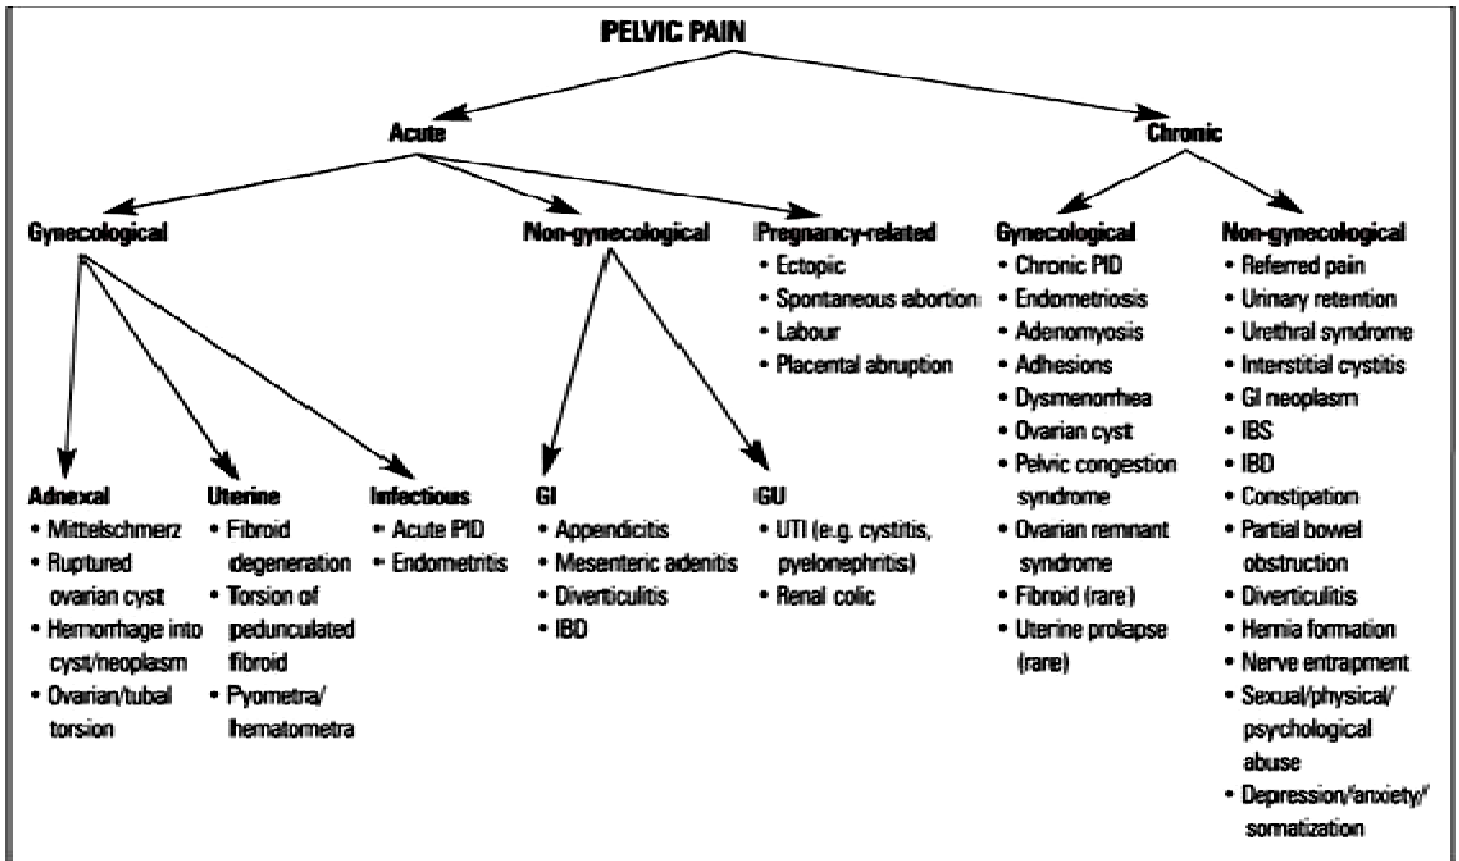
PELVIC PAIN

Acute

Chronic

Gynecological

Non-gynecological

Pregnancy-related
• Ectopic
• Spontaneous abortion
• Labour
• Placental abruption

Gynecological
• Chronic PID
• Endometriosis
• Adenomyosis
• Adhesions
• Dysmenorrhea
• Ovarian cyst
• Pelvic congestion syndrome
• Ovarian remnant syndrome
• Fibroid (rare)
• Uterine prolapse (rare)

Non-gynecological
• Referred pain
• Urinary retention
• Urethral syndrome
• Interstitial cystitis
• GI neoplasm
• IBS
• IBD
• Constipation
• Partial bowel obstruction
• Diverticulitis
• Hernia formation
• Nerve entrapment
• Sexual/physical/ psychological abuse
• Depression/anxiety/ somatization

Adnexal
• Mittelschmerz
• Ruptured ovarian cyst
• Hemorrhage into cyst/neoplasm
• Ovarian/tubal torsion

Uterine
• Fibroid degeneration
• Torsion of pedunculated fibroid
• Pyometra/ hematometra

Infectious
• Acute PID
• Endometritis

GI
• Appendicitis
• Mesenteric adenitis
• Diverticulitis
• IBD

GU
• UTI (e.g. cystitis, pyelonephritis)
• Renal colic